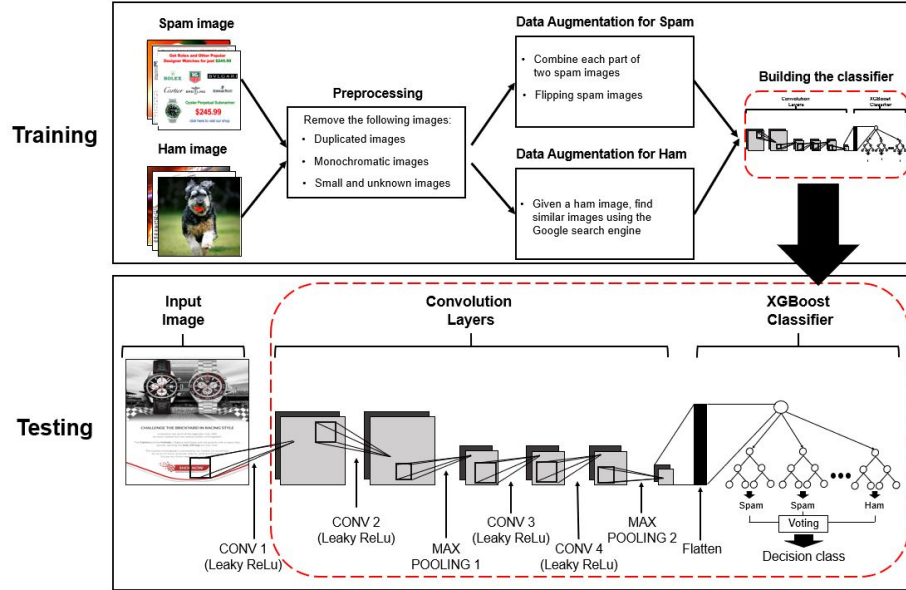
Training

Spam image

Get Rolex and Other Popular Designer Watches for just $245.99

ROLEX

BVLGARI

Cartier

$245.99

Ham image

Preprocessing

Remove the following images:

- Duplicated images
- Monochromatic images
- Small and unknown images

Data Augmentation for Spam

- Combine each part of two spam images
- Flipping spam images

Data Augmentation for Ham

- Given a ham image, find similar images using the Google search engine

Building the classifier

Convolution Layers

XGBoost Classifier

Testing

Input Image

CHALLENGE THE DECKHAND IN RACING STYLE

Convolution Layers

XGBoost Classifier

CONV 1 (Leaky ReLu)

CONV 2 (Leaky ReLu)

MAX POOLING 1

CONV 3 (Leaky ReLu)

CONV 4 (Leaky ReLu)

MAX POOLING 2

Flatten

Spam

Spam

Ham

Voting

Decision class